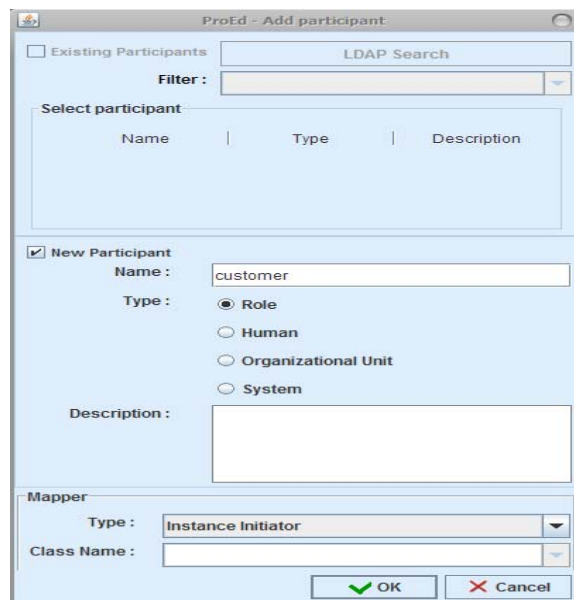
ProEd - Add participant

Existing Participants

LDAP Search

Filter :

Select participant

| Name | Type | Description |
|---|---|---|

New Participant

Name : customer

Type :

Role

Human

Organizational Unit

System

Description :

Mapper

Type : Instance Initiator

Class Name :

OK

Cancel